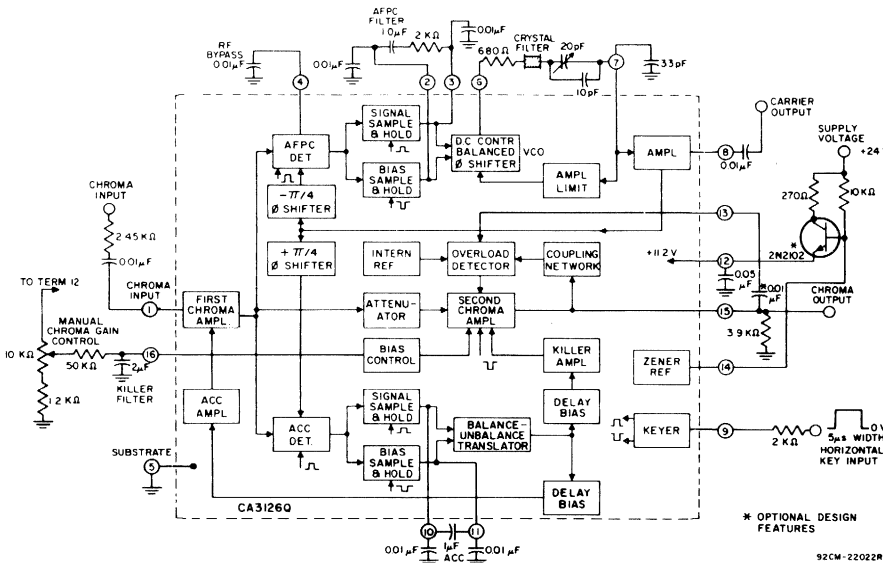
AFPC FILTER
RF BYPASS
0.01μF
10μF
2 KΩ
0.01μF
680 Ω
CRYSTAL FILTER
20pF
33pF
10pF
0.01μF
4
2
3
6
7
SIGNAL SAMPLE & HOLD
BIAS SAMPLE & HOLD
AFPC DET
DC CONTR BALANCED Ø SHIFTER
VCO
AMPL
AMPL LIMIT
CARRIER OUTPUT
8
0.01μF
SUPPLY VOLTAGE
+24V
270Ω
10 KΩ
CHROMA INPUT
2.45 KΩ
0.01μF
$-\pi/4$ Ø SHIFTER
$+\pi/4$ Ø SHIFTER
INTERN REF
OVERLOAD DETECTOR
COUPLING NETWORK
13
*
2N2102
+11.2 V
12
0.05 μF
.001 μF
TO TERM 12
CHROMA INPUT
1
FIRST CHROMA AMPL.
ATTENU-ATOR
SECOND CHROMA AMPL
15
CHROMA OUTPUT
3.9 KΩ
MANUAL CHROMA GAIN CONTROL
10 KΩ
50 KΩ
16
2μF
KILLER FILTER
1.2 KΩ
BIAS CONTROL
KILLER AMPL
ZENER REF
14
ACC AMPL
ACC DET.
SIGNAL SAMPLE & HOLD
BIAS SAMPLE & HOLD
BALANCE-UNBALANCE TRANSLATOR
DELAY BIAS
KEYER
9
2 KΩ
5μs WIDTH
0V
HORIZONTAL KEY INPUT
SUBSTRATE
5
DELAY BIAS
CA3126Q
10
11
0.01μF
1μF ACC
0.01μF
* OPTIONAL DESIGN FEATURES
92CM-22022R